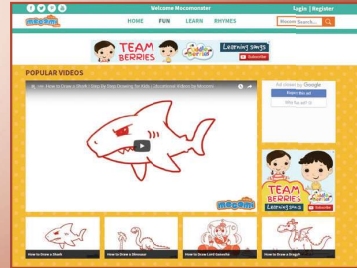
Welcome Mocomotarer

Login | Register

mocomi

HOME FUN LEARN RHYMES

Mocomi Search...

TEAM BERRIES

Learning songs

Subscribe

POPULAR VIDEOS

How to Draw a Shark | Step By Step Drawing for Kids | Doodletoon Videos by Mocomi

mocomi

Ads closed by Google

Report this ad

Why this ad?

TEAM BERRIES

Learning songs

Subscribe

How to Draw a Shark

How to Draw a Dinosaur

How to Draw Lord Ganesha

How to Draw a Dragon